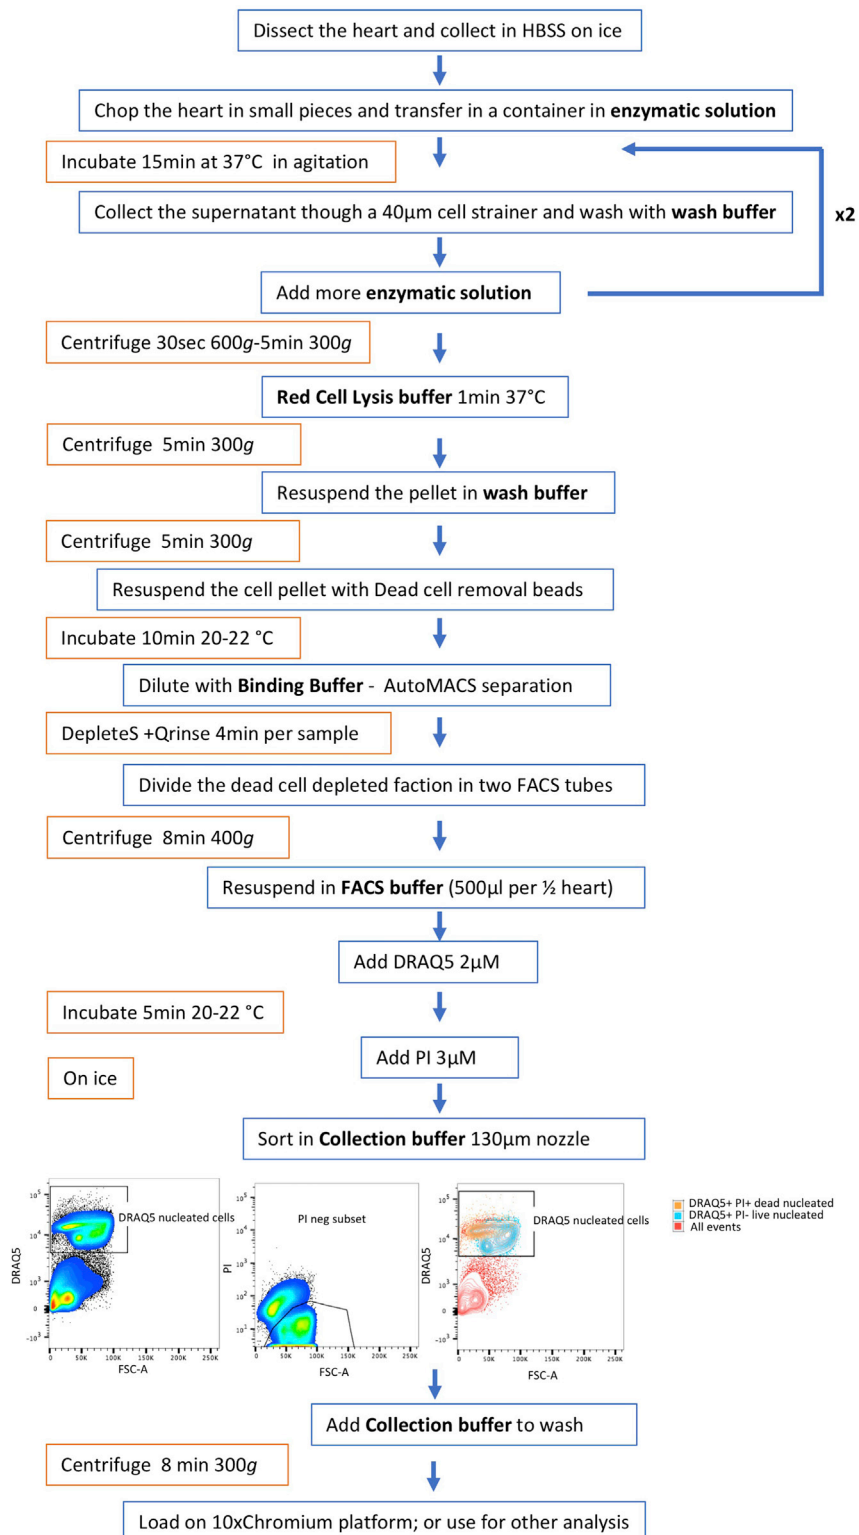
Dissect the heart and collect in HBSS on ice

Chop the heart in small pieces and transfer in a container in **enzymatic solution**

Incubate 15min at 37°C in agitation

Collect the supernatant though a 40µm cell strainer and wash with **wash buffer**

x2

Add more **enzymatic solution**

Centrifuge 30sec 600*g*-5min 300*g*

**Red Cell Lysis buffer** 1min 37°C

Centrifuge 5min 300*g*

Resuspend the pellet in **wash buffer**

Centrifuge 5min 300*g*

Resuspend the cell pellet with Dead cell removal beads

Incubate 10min 20-22 °C

Dilute with **Binding Buffer** - AutoMACS separation

DepleteS +Qrinse 4min per sample

Divide the dead cell depleted faction in two FACS tubes

Centrifuge 8min 400*g*

Resuspend in **FACS buffer** (500µl per ½ heart)

Add DRAQ5 2µM

Incubate 5min 20-22 °C

On ice

Add PI 3µM

Sort in **Collection buffer** 130µm nozzle

DRAQ5 nucleated cells
DRAQ5
FSC-A
$10^5$ $10^4$ $10^3$ 0 $-10^3$
0 50K 100K 150K 200K 250K

PI neg subset
PI
FSC-A
$10^5$ $10^4$ $10^3$ $10^2$ $10^1$
0 50K 100K 150K 200K 250K

DRAQ5 nucleated cells
DRAQ5
FSC-A
$10^5$ $10^4$ $10^3$ 0 $-10^3$
0 50K 100K 150K 200K 250K

DRAQ5+ PI+ dead nucleated
DRAQ5+ PI- live nucleated
All events

Add **Collection buffer** to wash

Centrifuge 8 min 300*g*

Load on 10xChromium platform; or use for other analysis